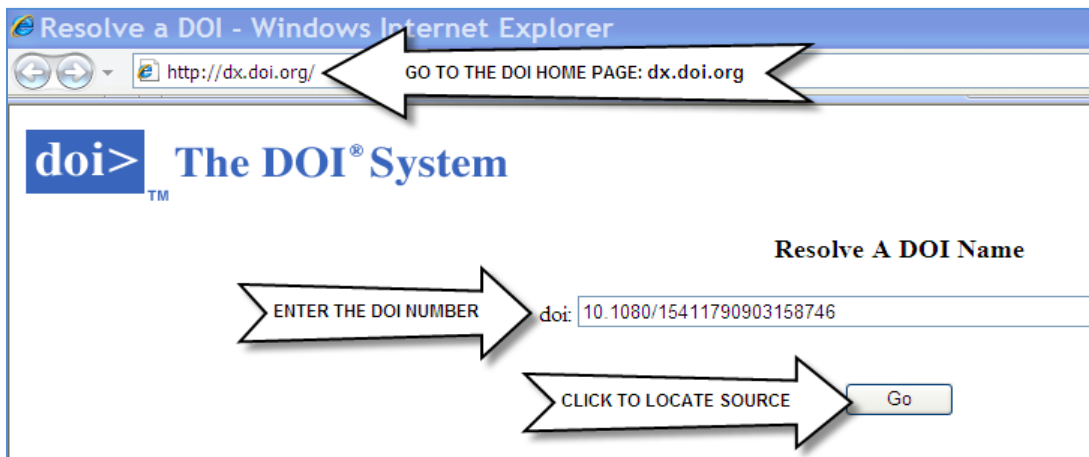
Resolve a DOI - Windows Internet Explorer

http://dx.doi.org/

GO TO THE DOI HOME PAGE: dx.doi.org

doi> TM The DOI® System

Resolve A DOI Name

ENTER THE DOI NUMBER

doi: 10.1080/15411790903158746

CLICK TO LOCATE SOURCE

Go